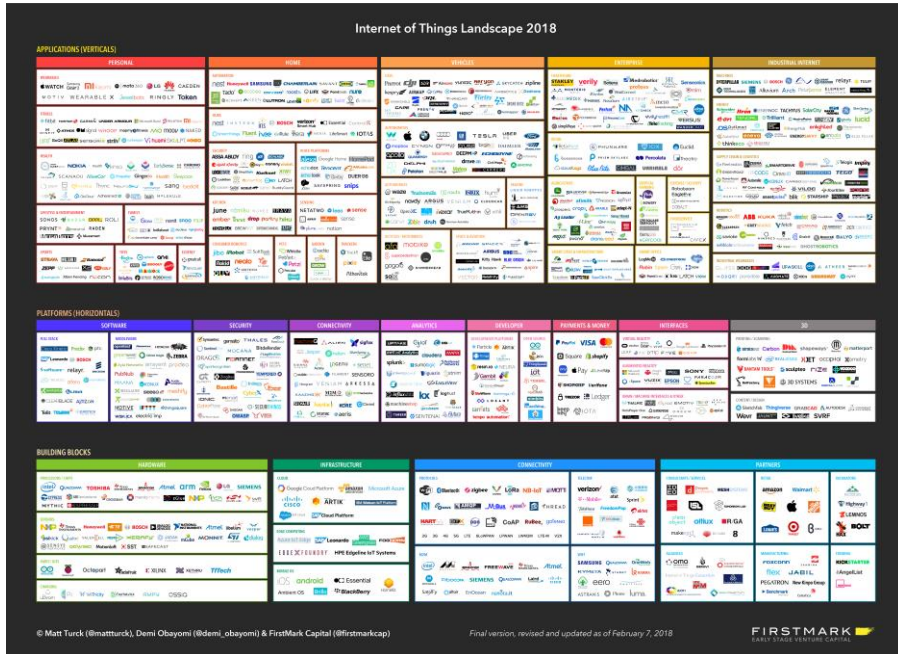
Internet of Things Landscape 2018

APPLICATIONS (VERTICALS)

PERSONAL

HOME

VEHICLES

ENTERPRISE

INDUSTRIAL INTERNET

PLATFORMS (HORIZONTALS)

SOFTWARE

SECURITY

CONNECTIVITY

ANALYTICS

DEVELOPER

PAYMENTS & MONEY

INTERFACES

3D

BUILDING BLOCKS

HARDWARE

INFRASTRUCTURE

CONNECTIVITY

PARTNERS

© Matt Turck (@mattturck), Demi Obayomi (@demi_obayomi) & FirstMark Capital (@firstmarkcap)

Final version, revised and updated as of February 7, 2018

FIRSTMARK
EARLY STAGE VENTURE CAPITAL